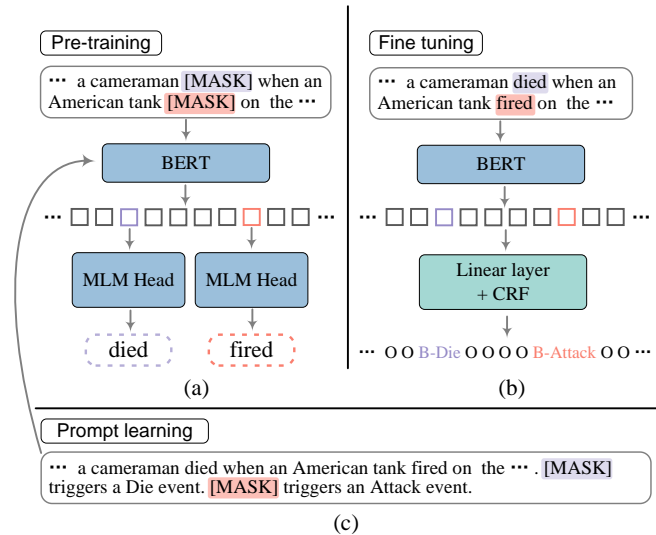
Pre-training

··· a cameraman [MASK] when an American tank [MASK] on the ···

BERT

···

MLM Head

MLM Head

died

fired

(a)

Fine tuning

··· a cameraman died when an American tank fired on the ···

BERT

···

Linear layer + CRF

··· O O B-Die O O O O B-Attack O O ···

(b)

Prompt learning

··· a cameraman died when an American tank fired on the ··· . [MASK] triggers a Die event. [MASK] triggers an Attack event.

(c)